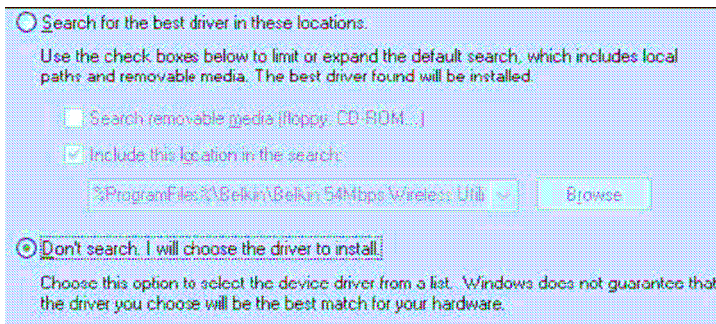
Search for the best driver in these locations.

Use the check boxes below to limit or expand the default search, which includes local paths and removable media. The best driver found will be installed.

Search removable media (floppy, CD-ROM...)

Include this location in the search:

%ProgramFiles%\Belkin\Belkin 54Mbps Wireless Util

Browse

Don't search. I will choose the driver to install.

Choose this option to select the device driver from a list. Windows does not guarantee that the driver you choose will be the best match for your hardware.